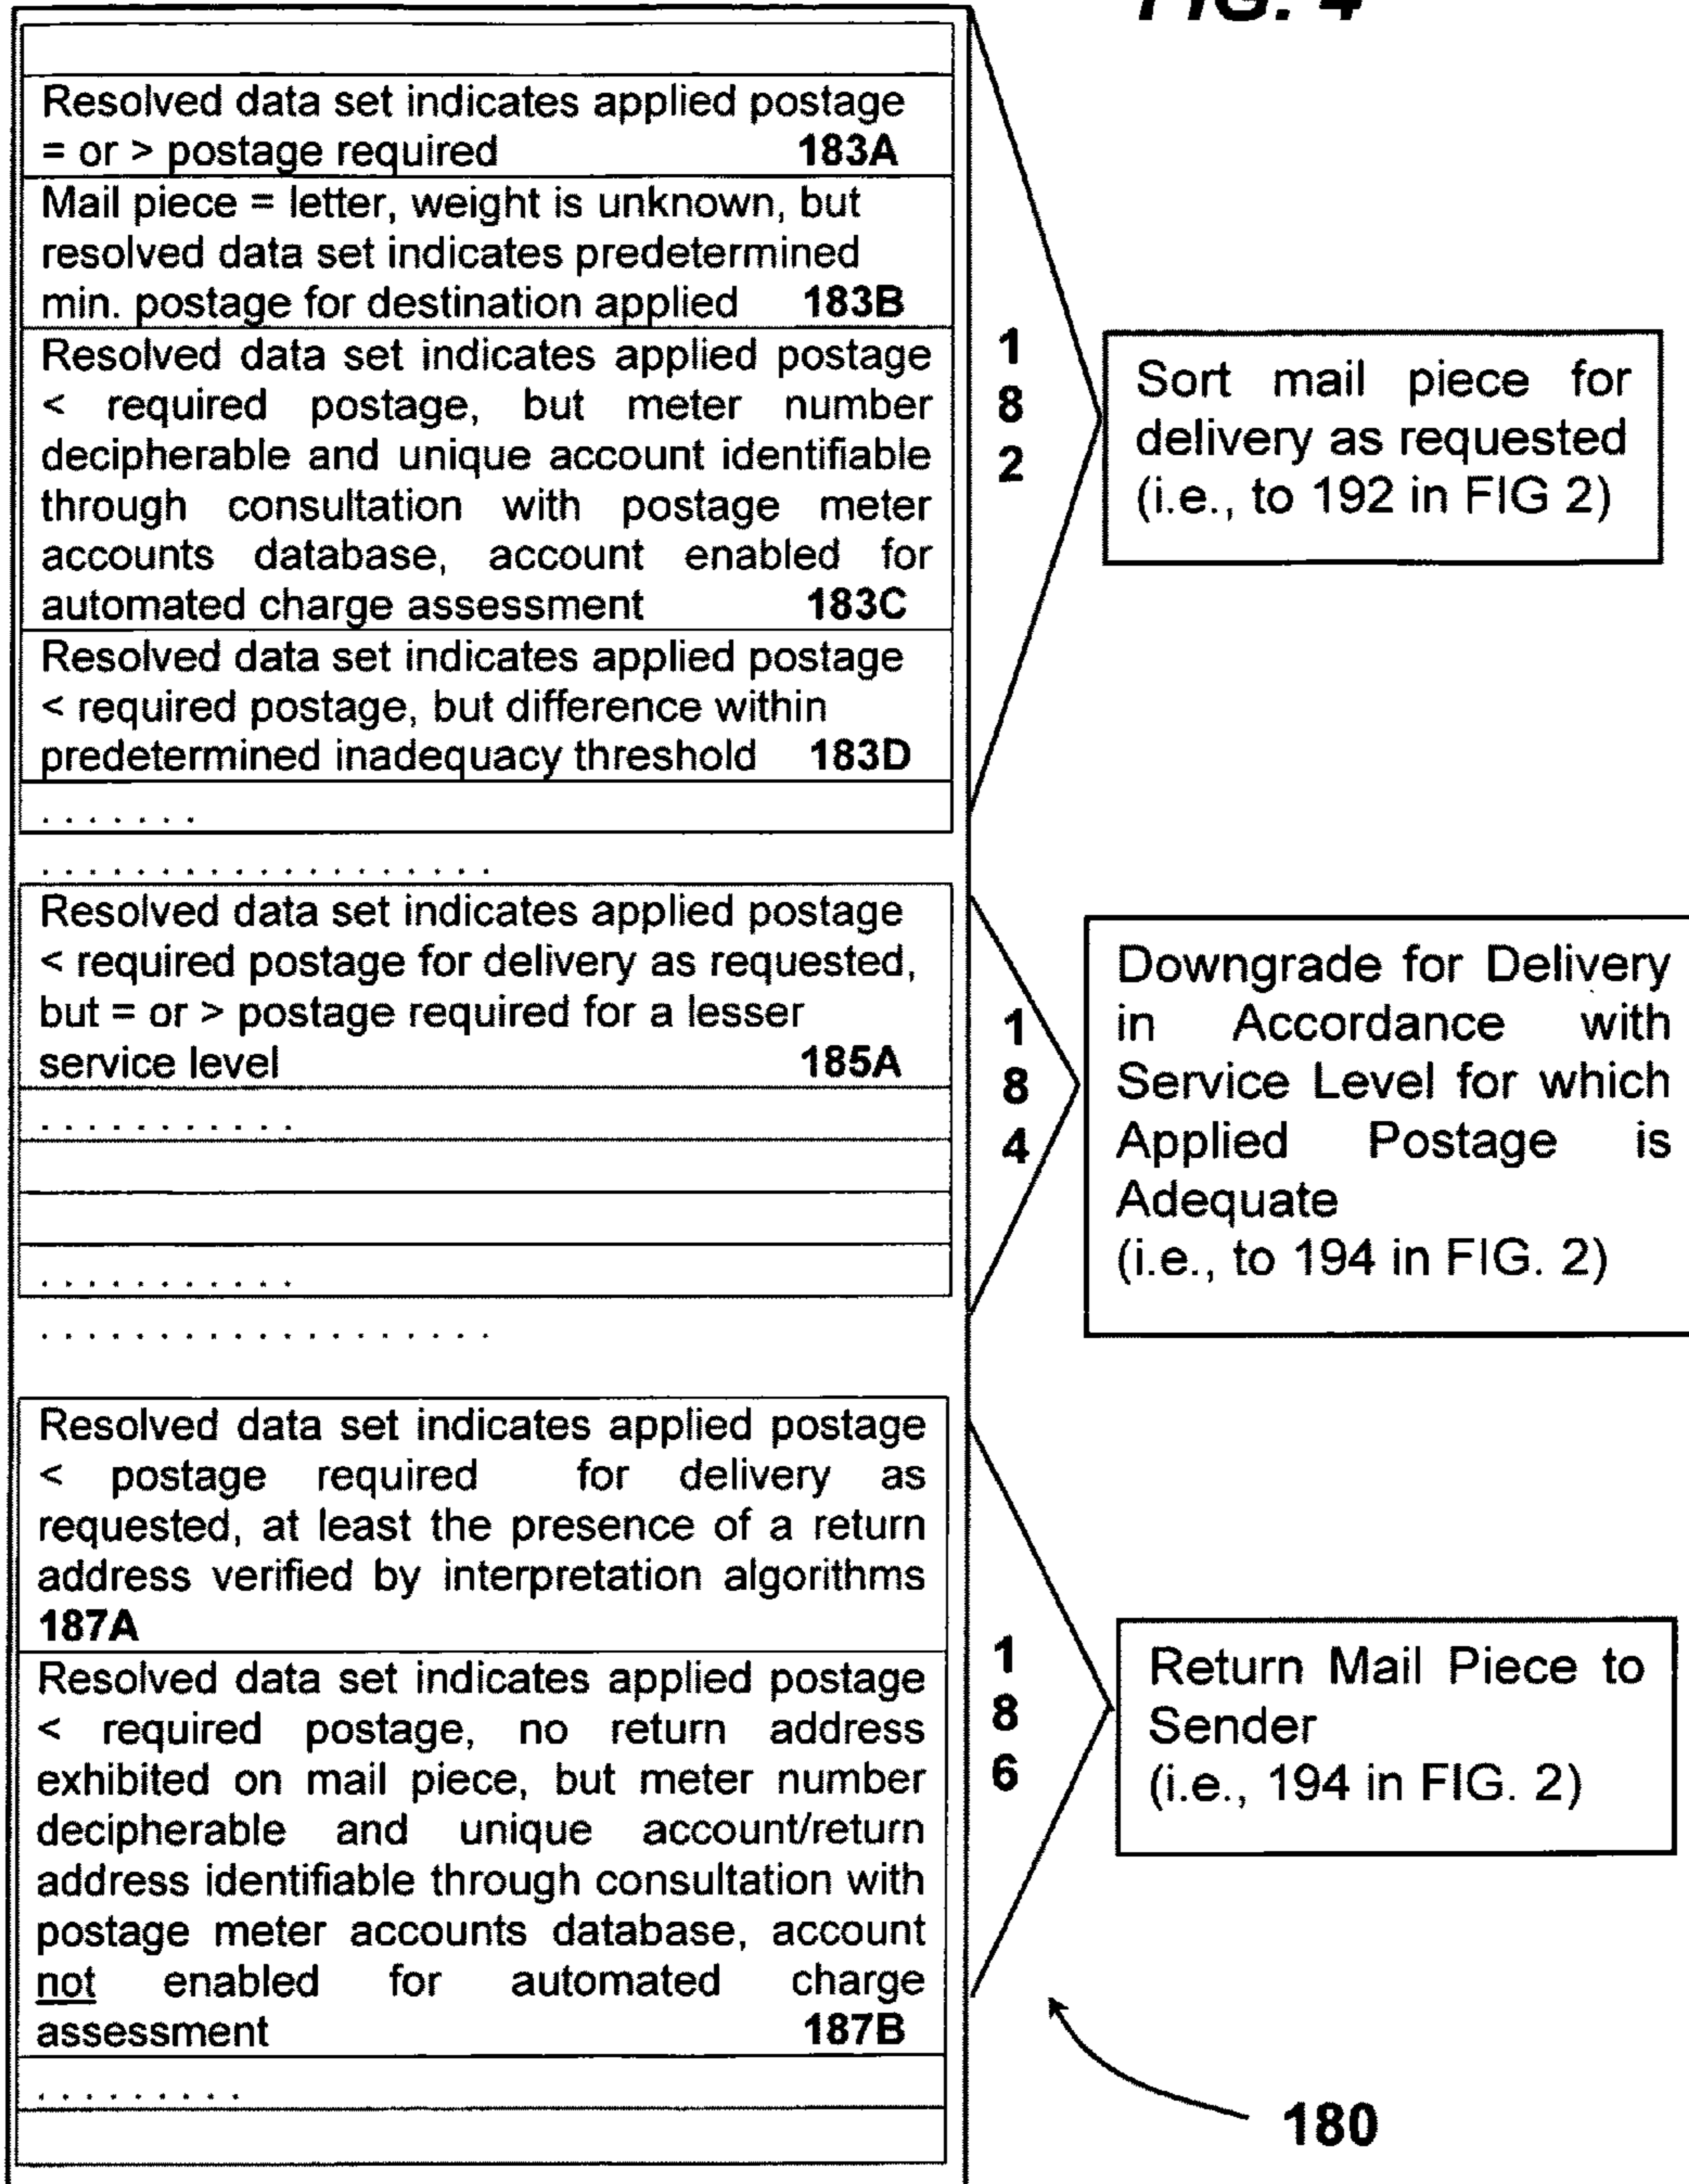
FIG. 4

Resolved data set indicates applied postage = or > postage required 183A

Mail piece = letter, weight is unknown, but resolved data set indicates predetermined min. postage for destination applied 183B

Resolved data set indicates applied postage < required postage, but meter number decipherable and unique account identifiable through consultation with postage meter accounts database, account enabled for automated charge assessment 183C

Resolved data set indicates applied postage < required postage, but difference within predetermined inadequacy threshold 183D

. . . . . . .

. . . . . . . . . . . . . . . . . . .

182

Sort mail piece for delivery as requested (i.e., to 192 in FIG 2)

Resolved data set indicates applied postage < required postage for delivery as requested, but = or > postage required for a lesser service level 185A

. . . . . . . . . . .

. . . . . . . . . . .

. . . . . . . . . . . . . . . . . . .

184

Downgrade for Delivery in Accordance with Service Level for which Applied Postage is Adequate
(i.e., to 194 in FIG. 2)

Resolved data set indicates applied postage < postage required for delivery as requested, at least the presence of a return address verified by interpretation algorithms 187A

Resolved data set indicates applied postage < required postage, no return address exhibited on mail piece, but meter number decipherable and unique account/return address identifiable through consultation with postage meter accounts database, account not enabled for automated charge assessment 187B

. . . . . . . . . .

186

Return Mail Piece to Sender
(i.e., 194 in FIG. 2)

180